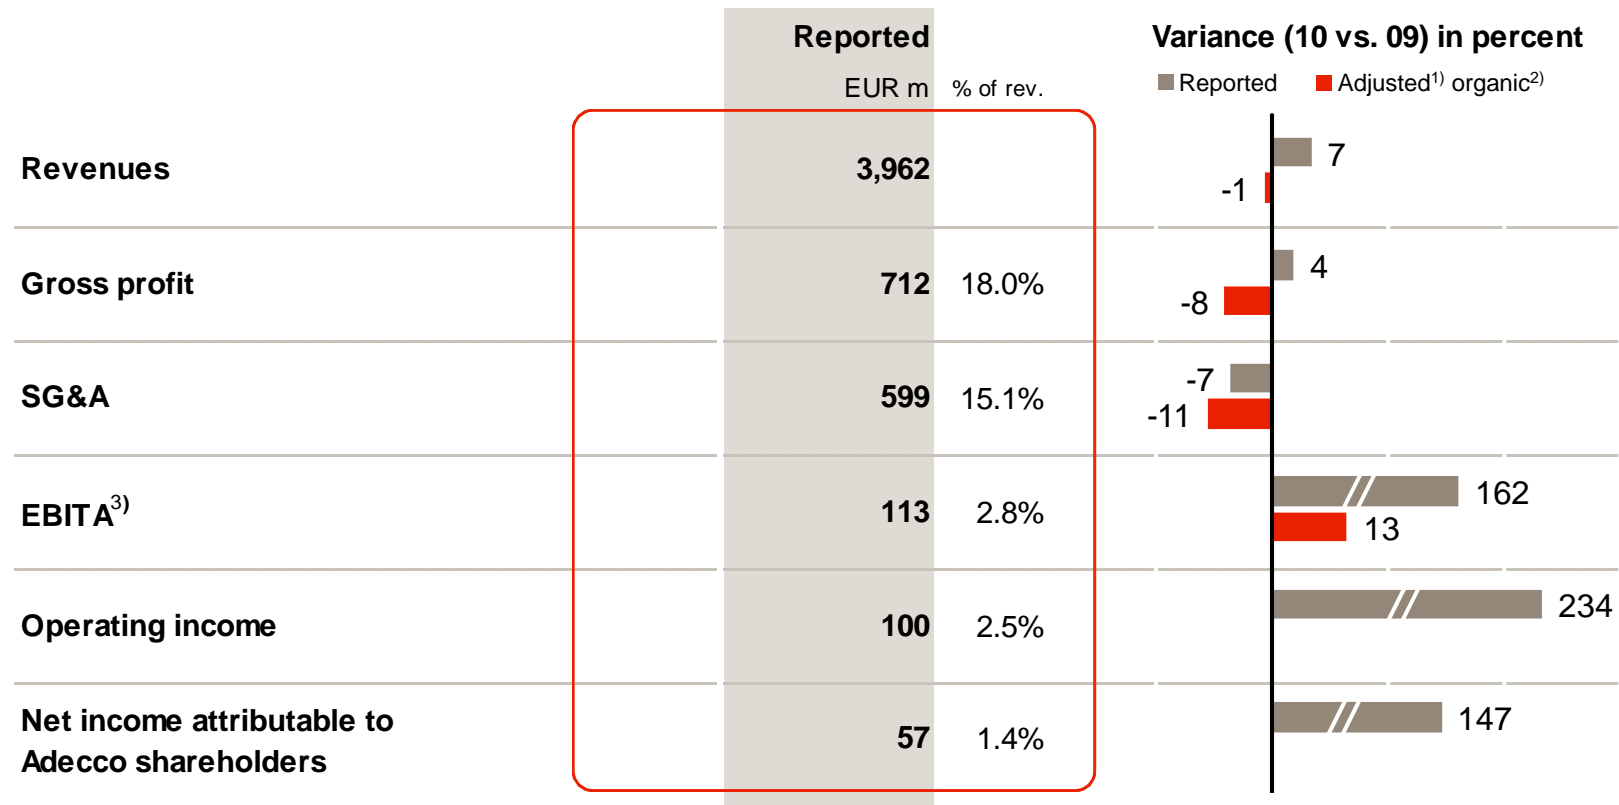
|  | Reported EUR m | % of rev. |
|---|---|---|
| Revenues | 3,962 |  |
| Gross profit | 712 | 18.0% |
| SG&A | 599 | 15.1% |
| EBITA$^{3)}$ | 113 | 2.8% |
| Operating income | 100 | 2.5% |
| Net income attributable to Adecco shareholders | 57 | 1.4% |

Variance (10 vs. 09) in percent

Reported Adjusted$^{1)}$ organic$^{2)}$

7
-1
4
-8
-7
-11
162
13
234
147